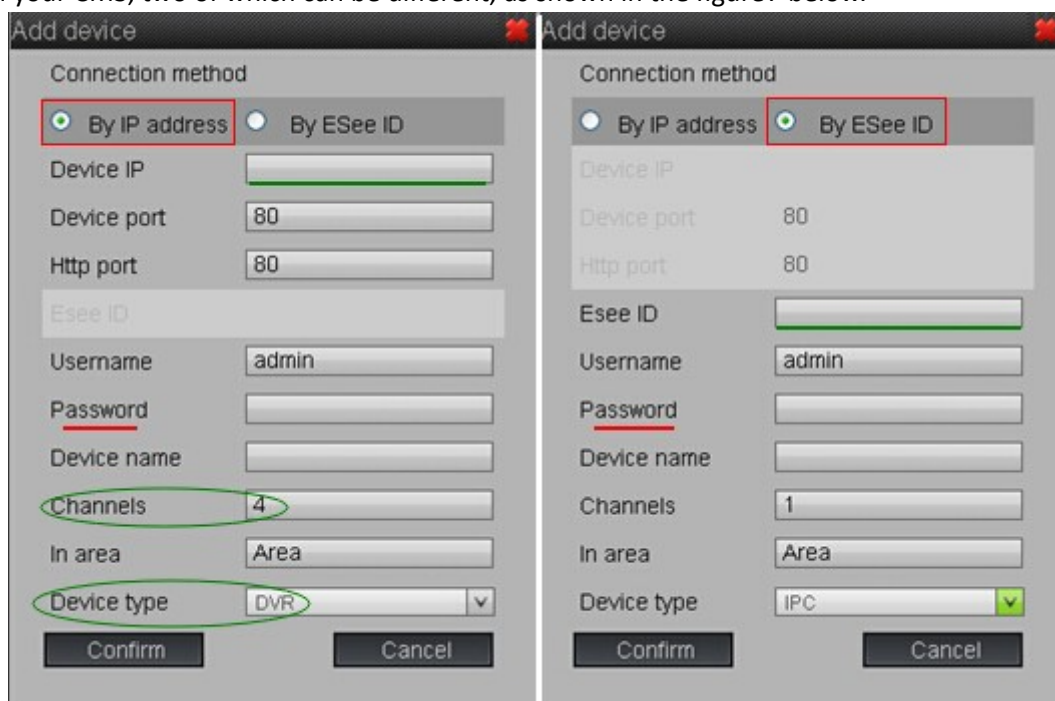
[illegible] your CMS, two of which can be different, as shown in the figure below:

Add device

Connection method

By IP address By ESee ID

Device IP

Device port 80

Http port 80

Esee ID

Username admin

Password

Device name

Channels 4

In area Area

Device type DVR

Confirm Cancel

Add device

Connection method

By IP address By ESee ID

Device IP

Device port 80

Http port 80

Esee ID

Username admin

Password

Device name

Channels 1

In area Area

Device type IPC

Confirm Cancel